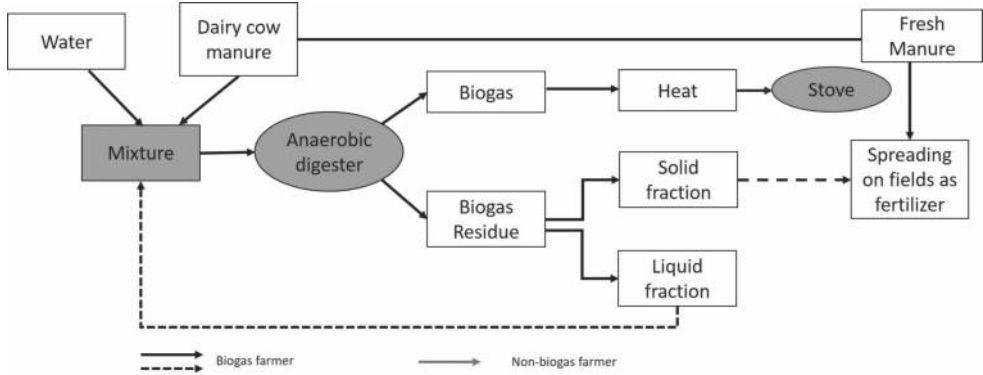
Water

Dairy cow manure

Fresh Manure

Mixture

Anaerobic digester

Biogas

Heat

Stove

Spreading on fields as fertilizer

Solid fraction

Biogas Residue

Liquid fraction

Biogas farmer

Non-biogas farmer